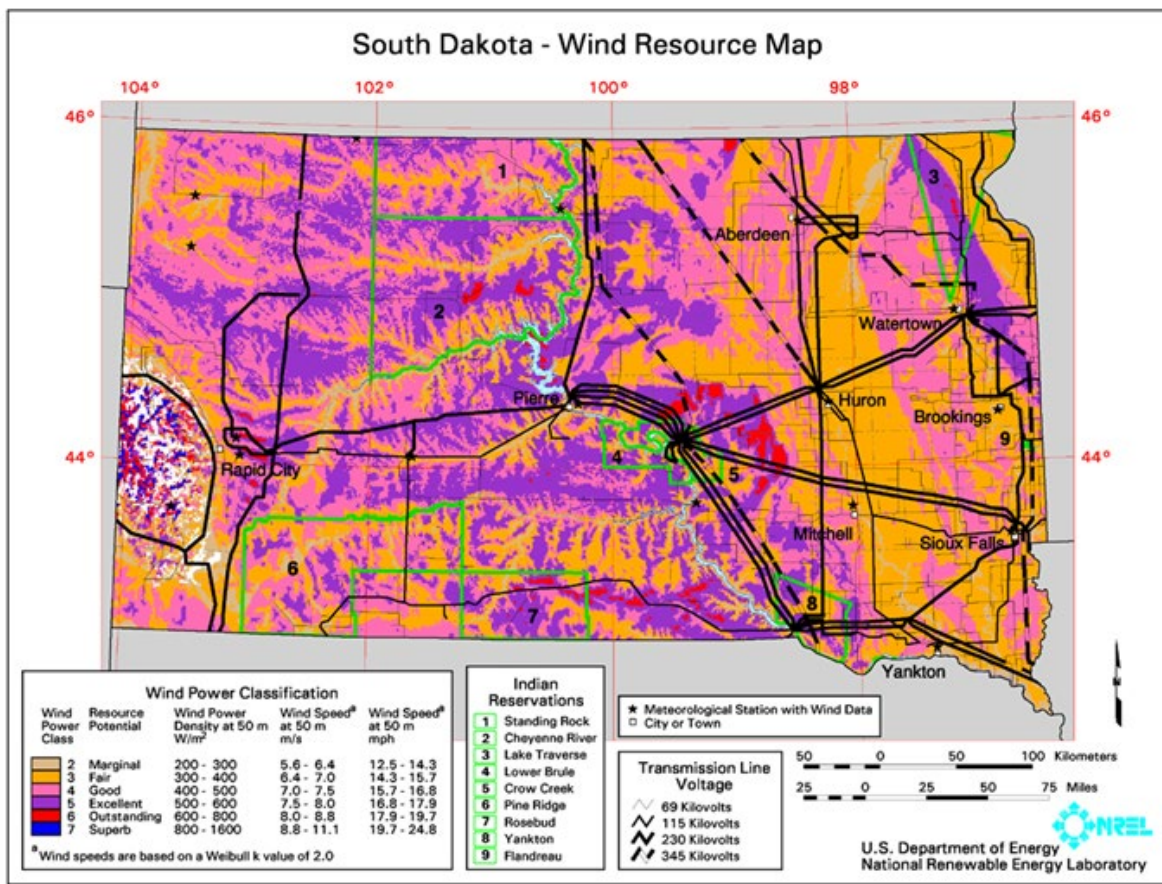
South Dakota - Wind Resource Map

104° 102° 100° 98°

46° 46°

44° 44°

1
2
3
4
5
6
7
8
9

Aberdeen
Watertown
Huron
Brookings
Pierre
Rapid City
Mitchell
Sioux Falls
Yankton

Wind Power Classification

| Wind Power Class | Resource Potential | Wind Power Density at 50 m W/m$^2$ | Wind Speed$^a$ at 50 m m/s | Wind Speed$^a$ at 50 m mph |
|---|---|---|---|---|
| 2 | Marginal | 200 - 300 | 5.6 - 6.4 | 12.5 - 14.3 |
| 3 | Fair | 300 - 400 | 6.4 - 7.0 | 14.3 - 15.7 |
| 4 | Good | 400 - 500 | 7.0 - 7.5 | 15.7 - 16.8 |
| 5 | Excellent | 500 - 600 | 7.5 - 8.0 | 16.8 - 17.9 |
| 6 | Outstanding | 600 - 800 | 8.0 - 8.8 | 17.9 - 19.7 |
| 7 | Superb | 800 - 1600 | 8.8 - 11.1 | 19.7 - 24.8 |

$^a$Wind speeds are based on a Weibull k value of 2.0

Indian Reservations
1 Standing Rock
2 Cheyenne River
3 Lake Traverse
4 Lower Brule
5 Crow Creek
6 Pine Ridge
7 Rosebud
8 Yankton
9 Flandreau

★ Meteorological Station with Wind Data
□ City or Town

Transmission Line Voltage
69 Kilovolts
115 Kilovolts
230 Kilovolts
345 Kilovolts

50 0 50 100 Kilometers
25 0 25 50 75 Miles

NREL

U.S. Department of Energy
National Renewable Energy Laboratory